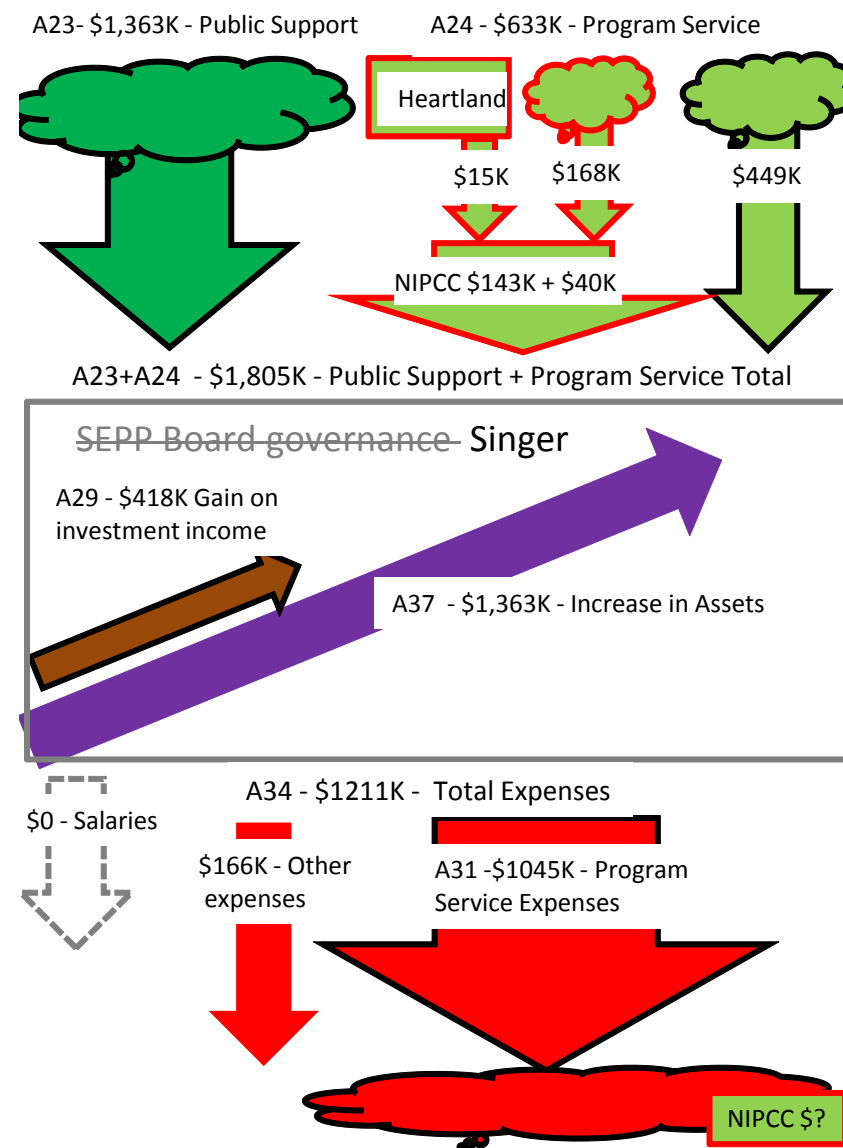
A23- \$1,363K - Public Support

A24 - \$633K - Program Service

Heartland

\$15K

\$168K

\$449K

NIPCC \$143K + \$40K

A23+A24 - \$1,805K - Public Support + Program Service Total

~~SEPP Board governance~~ Singer

A29 - \$418K Gain on investment income

A37 - \$1,363K - Increase in Assets

A34 - \$1211K - Total Expenses

\$0 - Salaries

\$166K - Other expenses

A31 -\$1045K - Program Service Expenses

NIPCC \$?